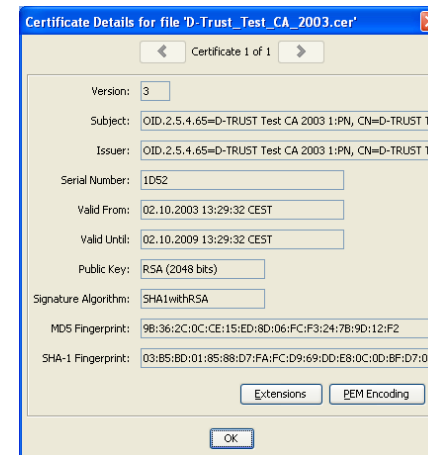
Certificate Details for file 'D-Trust_Test_CA_2003.cer'

Certificate 1 of 1

Version: 3

Subject: OID.2.5.4.65=D-TRUST Test CA 2003 1:PN, CN=D-TRUST T

Issuer: OID.2.5.4.65=D-TRUST Test CA 2003 1:PN, CN=D-TRUST T

Serial Number: 1D52

Valid From: 02.10.2003 13:29:32 CEST

Valid Until: 02.10.2009 13:29:32 CEST

Public Key: RSA (2048 bits)

Signature Algorithm: SHA1withRSA

MD5 Fingerprint: 9B:36:2C:0C:CE:15:ED:8D:06:FC:F3:24:7B:9D:12:F2

SHA-1 Fingerprint: 03:B5:BD:01:85:88:D7:FA:FC:D9:69:DD:E8:0C:0D:BF:D7:0

Extensions

PEM Encoding

OK